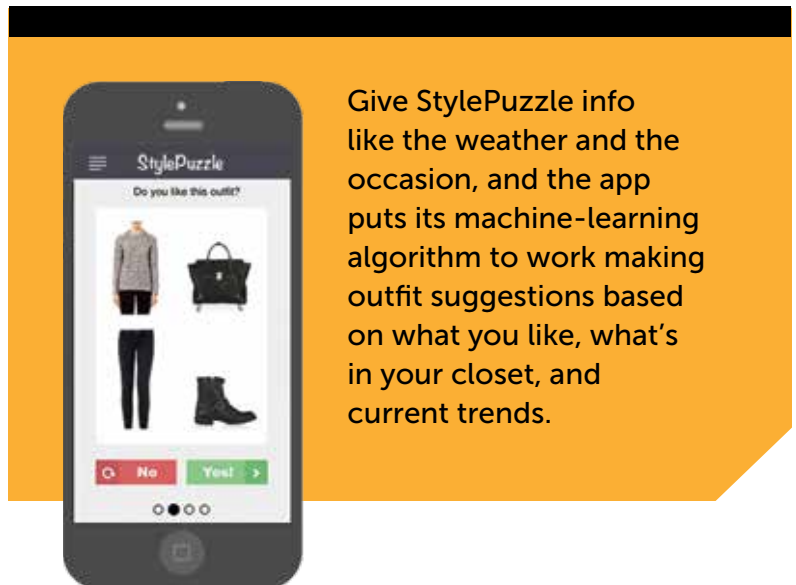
StylePuzzle
Do you like this outfit?
No
Yes!

Give StylePuzzle info like the weather and the occasion, and the app puts its machine-learning algorithm to work making outfit suggestions based on what you like, what's in your closet, and current trends.